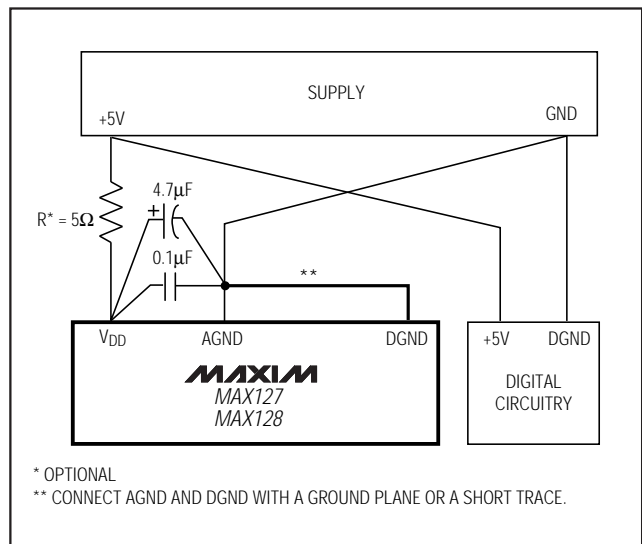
SUPPLY

+5V

GND

$R^* = 5\Omega$

$4.7\mu F$

$0.1\mu F$

**

$V_{DD}$

AGND

DGND

MAXIM

MAX127

MAX128

+5V

DGND

DIGITAL CIRCUITRY

* OPTIONAL

** CONNECT AGND AND DGND WITH A GROUND PLANE OR A SHORT TRACE.